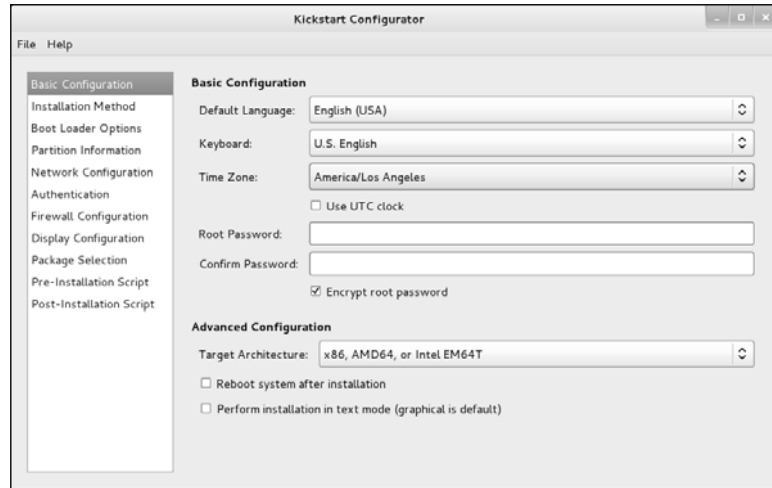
Kickstart Configurator

File Help

Basic Configuration
Installation Method
Boot Loader Options
Partition Information
Network Configuration
Authentication
Firewall Configuration
Display Configuration
Package Selection
Pre-Installation Script
Post-Installation Script

Basic Configuration

Default Language: English (USA)

Keyboard: U.S. English

Time Zone: America/Los Angeles

☐ Use UTC clock

Root Password:

Confirm Password:

☑ Encrypt root password

Advanced Configuration

Target Architecture: x86, AMD64, or Intel EM64T

☐ Reboot system after installation

☐ Perform installation in text mode (graphical is default)